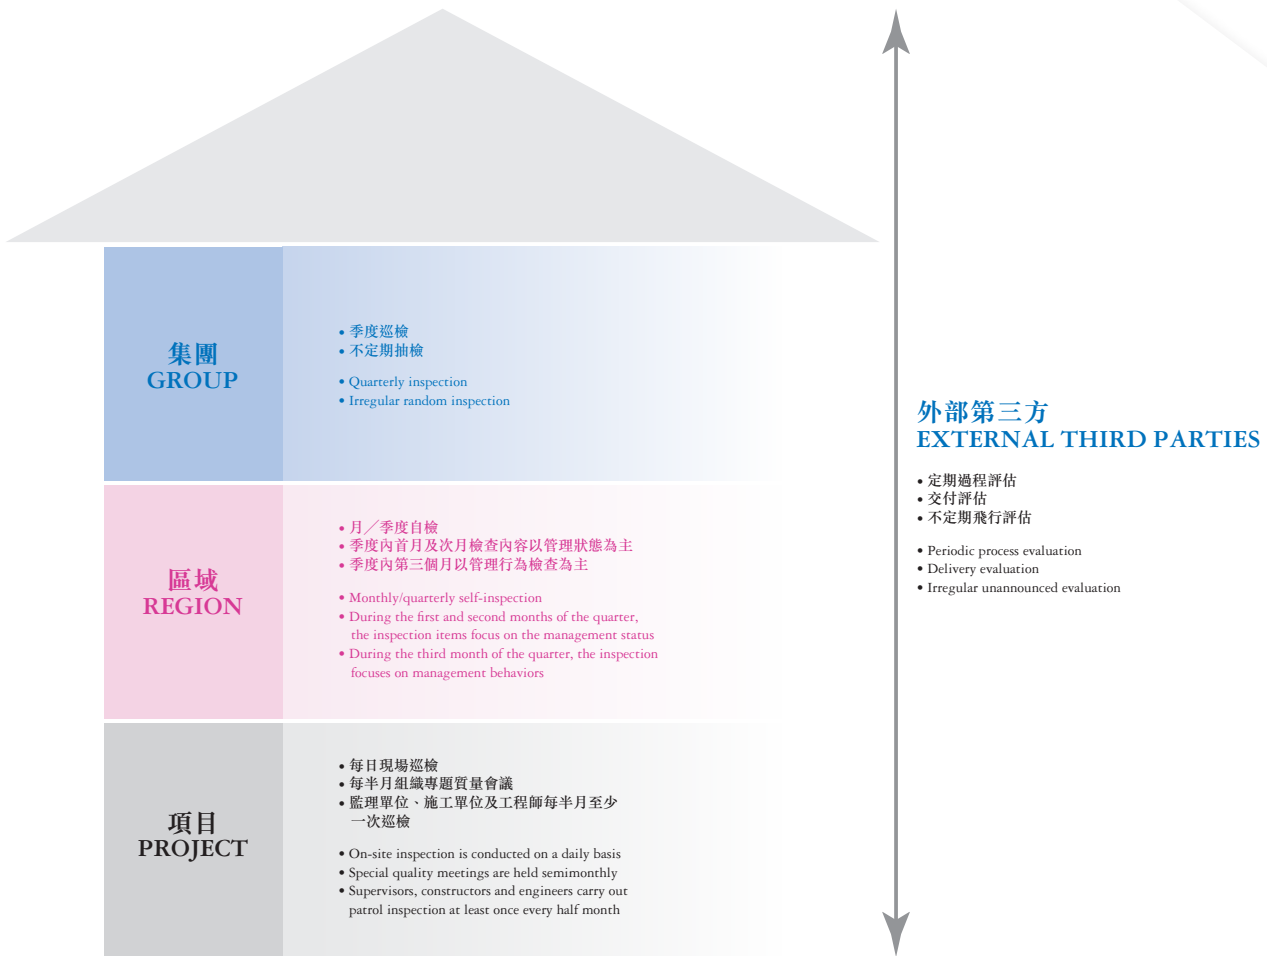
集團
GROUP

• 季度巡檢
• 不定期抽檢

• Quarterly inspection
• Irregular random inspection

區域
REGION

• 月／季度自檢
• 季度內首月及次月檢查內容以管理狀態為主
• 季度內第三個月以管理行為檢查為主

• Monthly/quarterly self-inspection
• During the first and second months of the quarter, the inspection items focus on the management status
• During the third month of the quarter, the inspection focuses on management behaviors

項目
PROJECT

• 每日現場巡檢
• 每半月組織專題質量會議
• 監理單位、施工單位及工程師每半月至少一次巡檢

• On-site inspection is conducted on a daily basis
• Special quality meetings are held semimonthly
• Supervisors, constructors and engineers carry out patrol inspection at least once every half month

外部第三方
EXTERNAL THIRD PARTIES

• 定期過程評估
• 交付評估
• 不定期飛行評估

• Periodic process evaluation
• Delivery evaluation
• Irregular unannounced evaluation